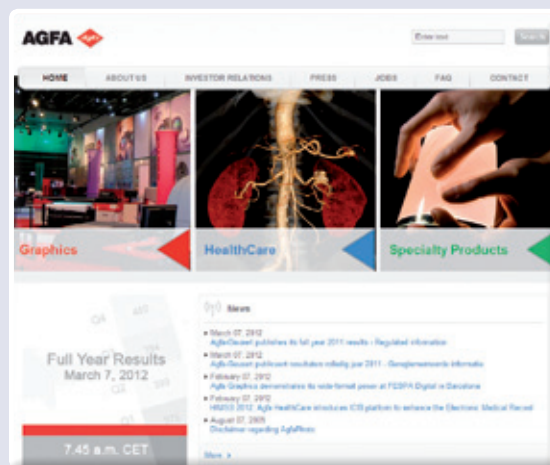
AGFA

Enter text

Search

HOME ABOUT US INVESTOR RELATIONS PRESS JOBS FAQ CONTACT

Graphics

HealthCare

Specialty Products

News

▸ March 07, 2012
Agfa-Gevaert publishes its full year 2011 results - Regulated information

▸ March 07, 2012
Agfa-Gevaert publiceert resultaten volledig jaar 2011 - Gereglementeerde informatie

▸ February 07, 2012
Agfa Graphics demonstrates its wide-format power at FESPA Digital in Barcelona

▸ February 07, 2012
HIMSS 2012: Agfa HealthCare introduces ICIS platform to enhance the Electronic Medical Record

▸ August 07, 2005
Disclaimer regarding AgfaPhoto

More »

Full Year Results
March 7, 2012

7.45 a.m. CET